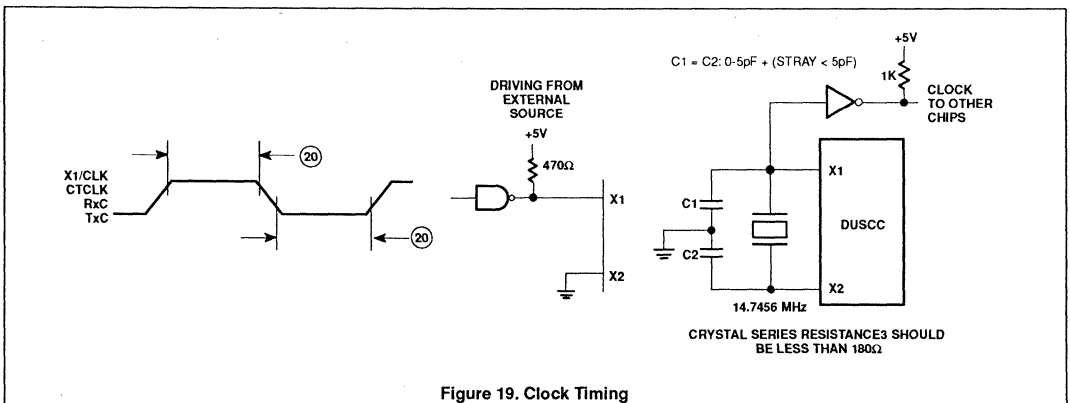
X1/CLK
CTCLK
RxC
TxC

20

20

DRIVING FROM EXTERNAL SOURCE

+5V

470Ω

X1

X2

C1 = C2: 0-5pF + (STRAY < 5pF)

+5V

1K

CLOCK TO OTHER CHIPS

X1

C1

C2

DUSCC

X2

14.7456 MHz

CRYSTAL SERIES RESISTANCE3 SHOULD BE LESS THAN 180Ω

Figure 19. Clock Timing